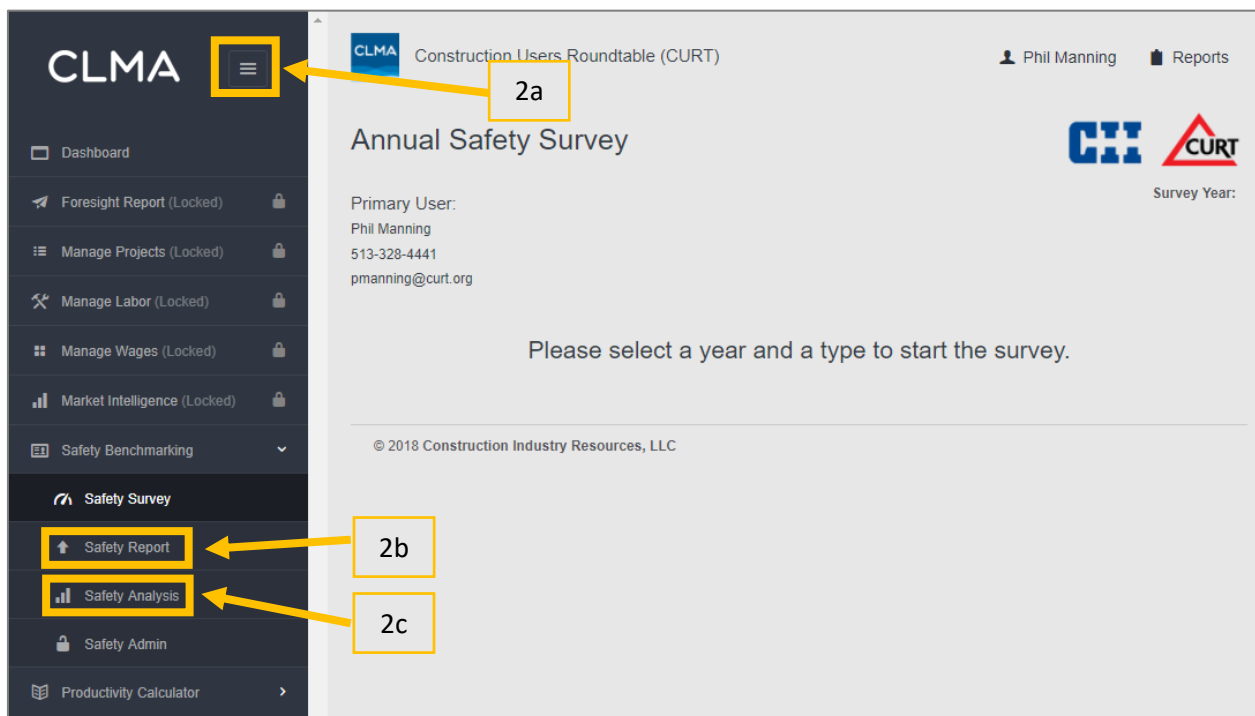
CLMA

2a

Dashboard

Foresight Report (Locked)

Manage Projects (Locked)

Manage Labor (Locked)

Manage Wages (Locked)

Market Intelligence (Locked)

Safety Benchmarking

Safety Survey

Safety Report

Safety Analysis

Safety Admin

Productivity Calculator

CLMA Construction Users Roundtable (CURT)

Phil Manning Reports

Annual Safety Survey

CII CURT

Survey Year:

Primary User:

Phil Manning

513-328-4441

pmanning@curt.org

Please select a year and a type to start the survey.

© 2018 Construction Industry Resources, LLC

2b

2c